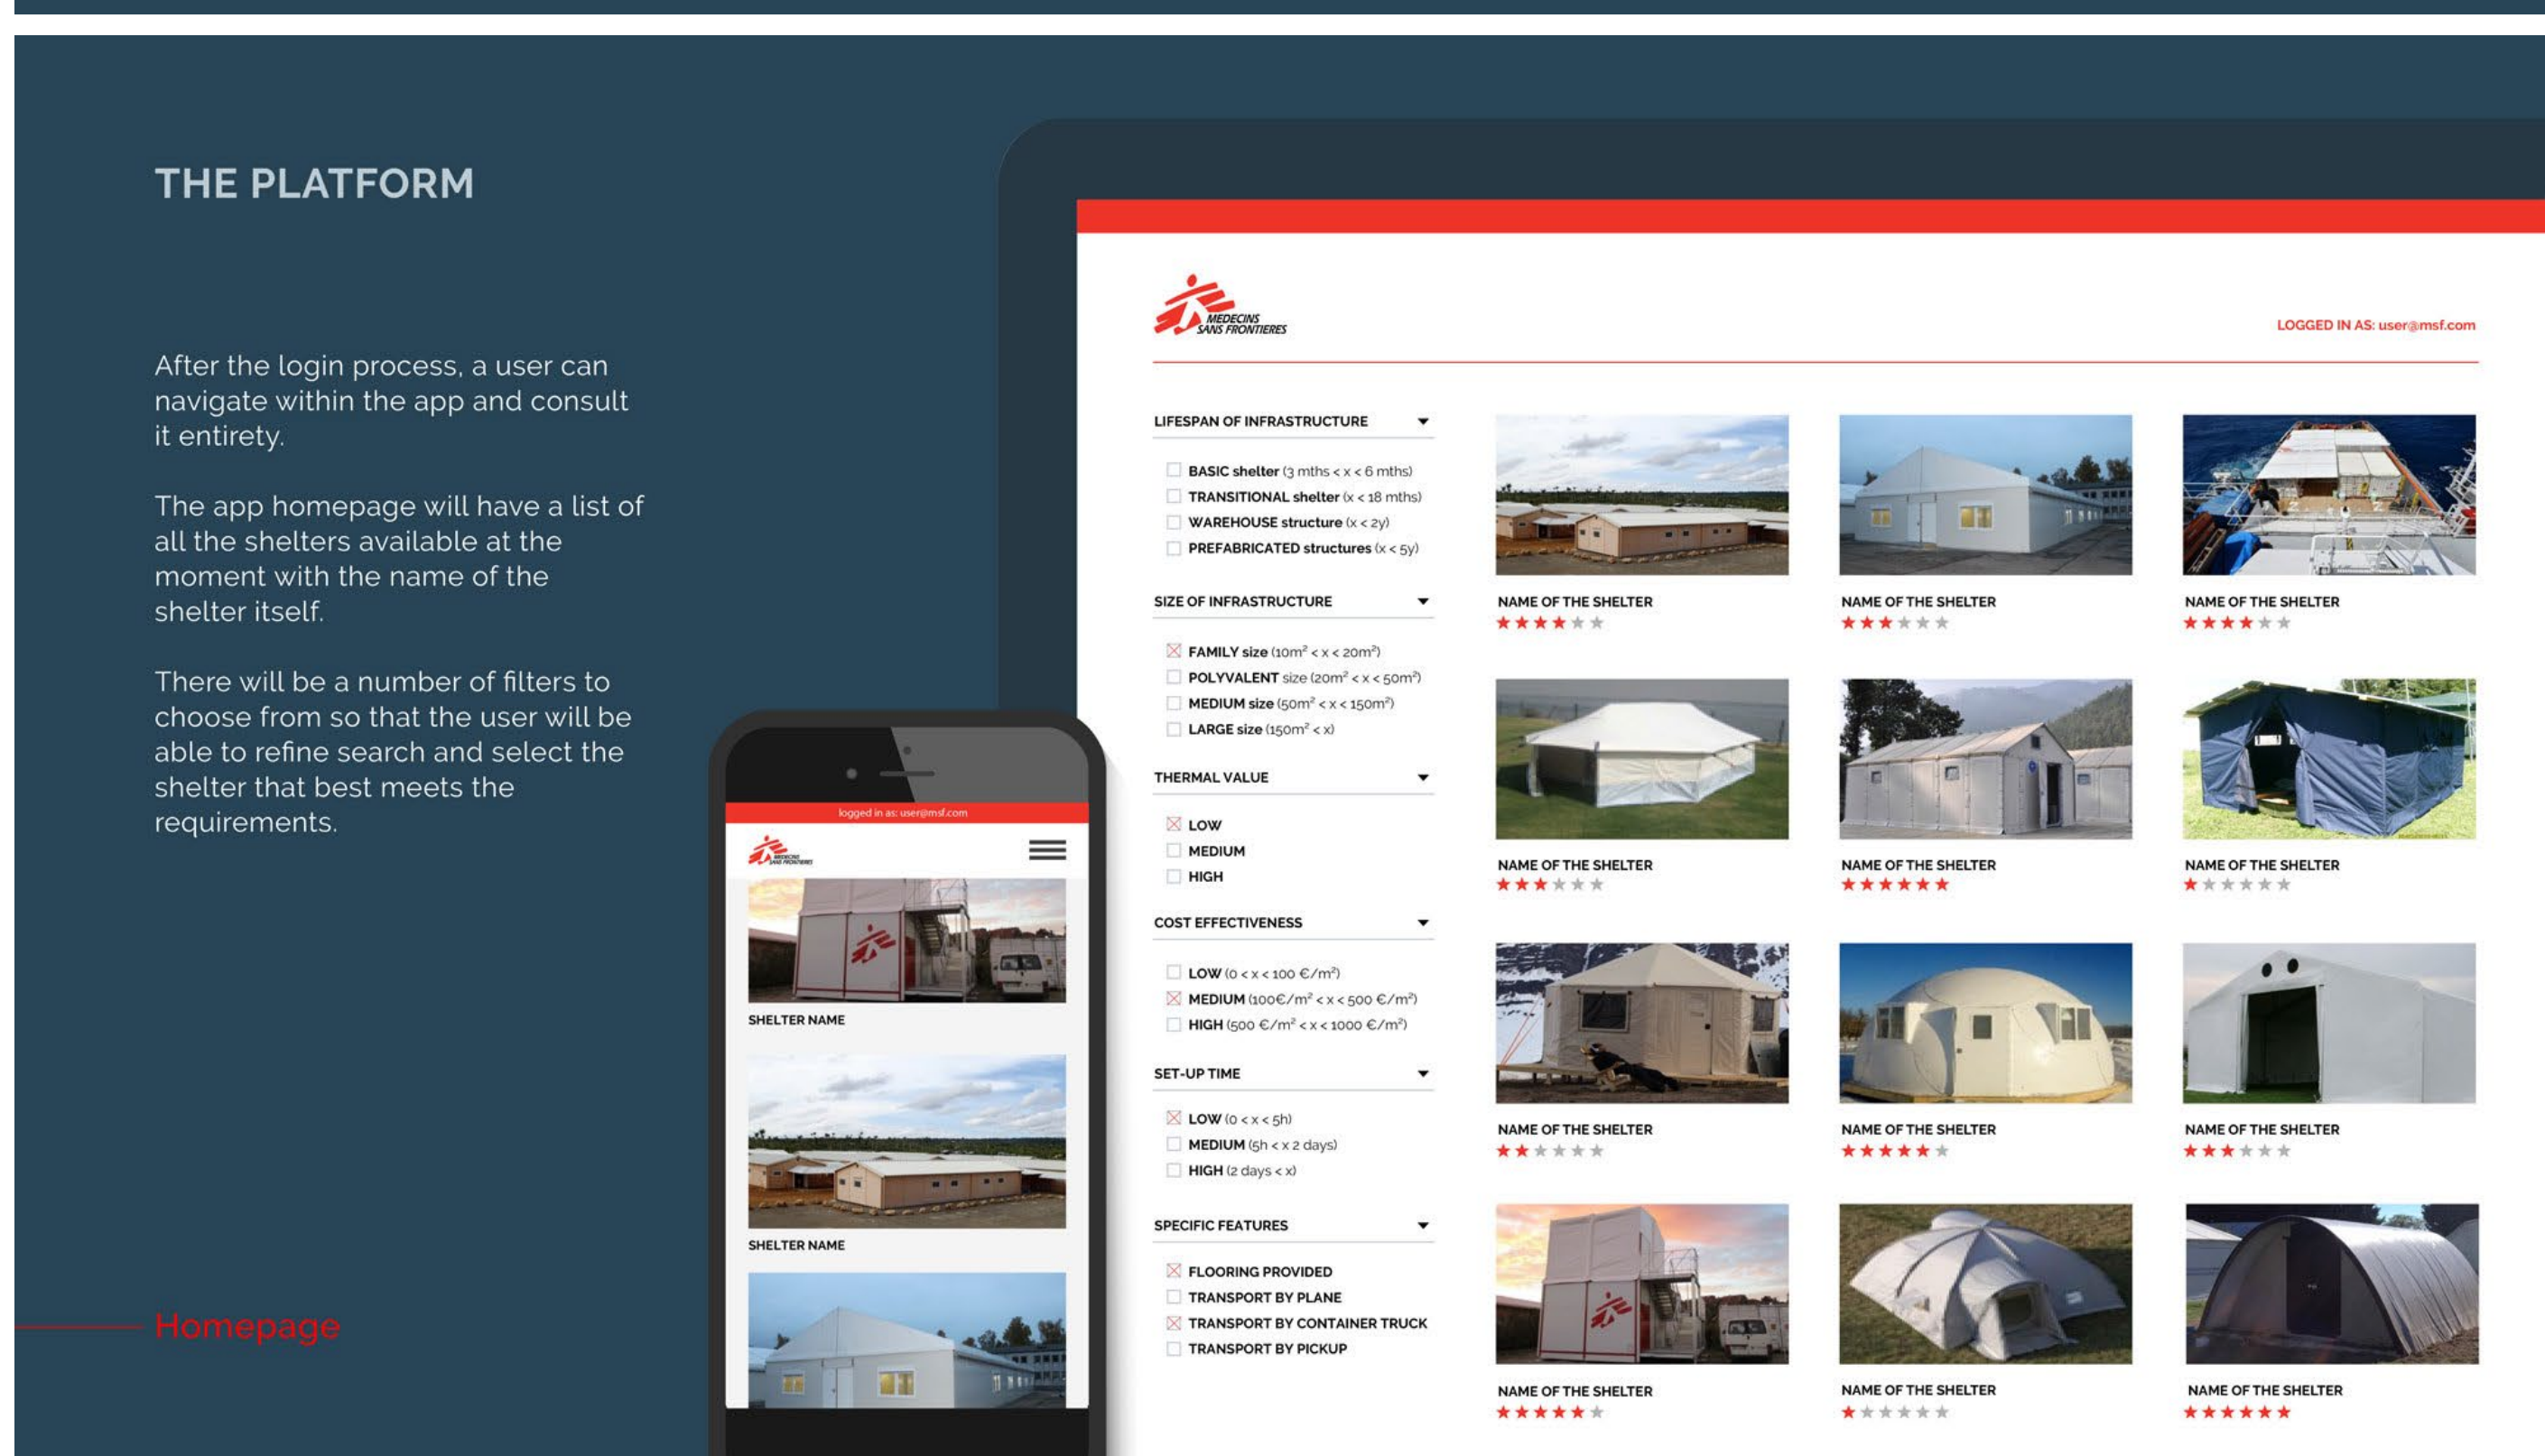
THE PLATFORM

After the login process, a user can navigate within the app and consult it entirety.

The app homepage will have a list of all the shelters available at the moment with the name of the shelter itself.

There will be a number of filters to choose from so that the user will be able to refine search and select the shelter that best meets the requirements.

Homepage

logged in as: user@msf.com

MEDECINS SANS FRONTIERES

SHELTER NAME

SHELTER NAME

MEDECINS SANS FRONTIERES

LOGGED IN AS: user@msf.com

LIFESPAN OF INFRASTRUCTURE

BASIC shelter (3 mths < x < 6 mths)
TRANSITIONAL shelter (x < 18 mths)
WAREHOUSE structure (x < 2y)
PREFABRICATED structures (x < 5y)

SIZE OF INFRASTRUCTURE

FAMILY size (10m$^2$ < x < 20m$^2$)
POLYVALENT size (20m$^2$ < x < 50m$^2$)
MEDIUM size (50m$^2$ < x < 150m$^2$)
LARGE size (150m$^2$ < x)

THERMAL VALUE

LOW
MEDIUM
HIGH

COST EFFECTIVENESS

LOW (0 < x < 100 €/m$^2$)
MEDIUM (100€/m$^2$ < x < 500 €/m$^2$)
HIGH (500 €/m$^2$ < x < 1000 €/m$^2$)

SET-UP TIME

LOW (0 < x < 5h)
MEDIUM (5h < x 2 days)
HIGH (2 days < x)

SPECIFIC FEATURES

FLOORING PROVIDED
TRANSPORT BY PLANE
TRANSPORT BY CONTAINER TRUCK
TRANSPORT BY PICKUP

NAME OF THE SHELTER
NAME OF THE SHELTER
NAME OF THE SHELTER
NAME OF THE SHELTER
NAME OF THE SHELTER
NAME OF THE SHELTER
NAME OF THE SHELTER
NAME OF THE SHELTER
NAME OF THE SHELTER
NAME OF THE SHELTER
NAME OF THE SHELTER
NAME OF THE SHELTER